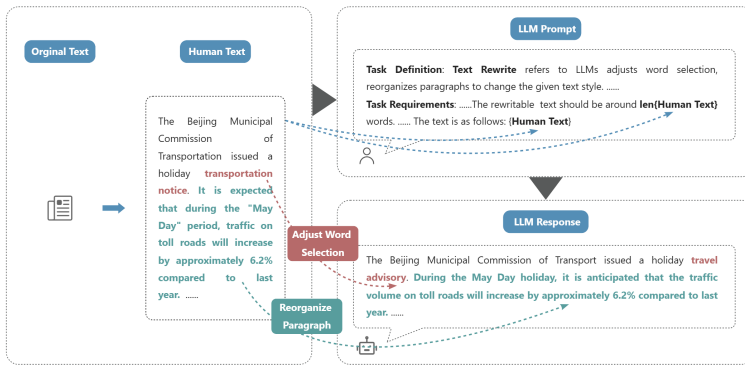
Orginal Text

Human Text

The Beijing Municipal Commission of Transportation issued a holiday transportation notice. It is expected that during the "May Day" period, traffic on toll roads will increase by approximately 6.2% compared to last year. ......

Adjust Word Selection

Reorganize Paragraph

LLM Prompt

Task Definition: Text Rewrite refers to LLMs adjusts word selection, reorganizes paragraphs to change the given text style. .......
Task Requirements: ......The rewritable text should be around len{Human Text} words. ...... The text is as follows: {Human Text}

LLM Response

The Beijing Municipal Commission of Transport issued a holiday travel advisory. During the May Day holiday, it is anticipated that the traffic volume on toll roads will increase by approximately 6.2% compared to last year. ......